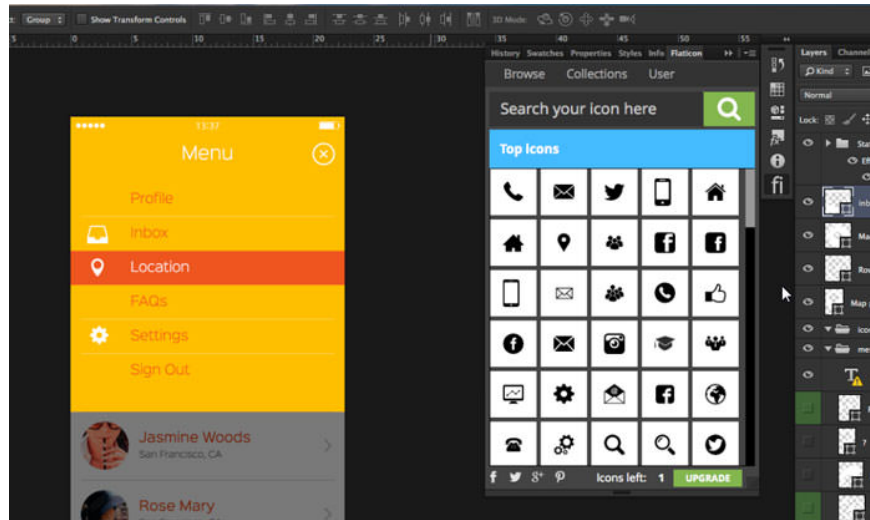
Group Show Transform Controls 3D Mode:

5 0 5 10 15 20 25 30 35 40 45 50 55

History Swatches Properties Styles Info Flaticon

Browse Collections User

Search your icon here

Top Icons

Icons left: 1 UPGRADE

••••• 13:37

Menu

Profile

Inbox

Location

FAQs

Settings

Sign Out

Jasmine Woods

San Francisco, CA

Rose Mary

Layers Channel

Kind

Normal

Lock:

Sta

Eff

inb

Ma

Row

Map

ico

me

fi